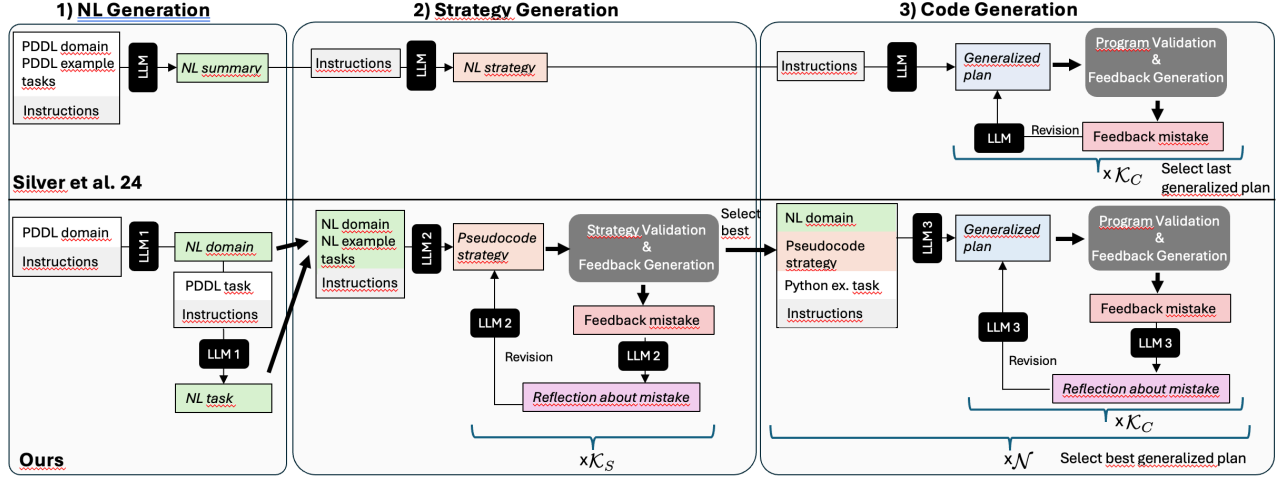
1) NL Generation

2) Strategy Generation

3) Code Generation

PDDL domain
PDDL example tasks
Instructions

LLM

NL summary

Instructions

LLM

NL strategy

Instructions

LLM

Generalized plan

Program Validation & Feedback Generation

LLM

Revision

Feedback mistake

x $\mathcal{K}_C$

Select last generalized plan

Silver et al. 24

PDDL domain
Instructions

LLM 1

NL domain

PDDL task
Instructions

LLM 1

NL task

NL domain
NL example tasks
Instructions

LLM 2

Pseudocode strategy

Strategy Validation & Feedback Generation

Select best

LLM 2

Feedback mistake

LLM 2

Revision

Reflection about mistake

x$\mathcal{K}_S$

NL domain
Pseudocode strategy
Python ex. task
Instructions

LLM 3

Generalized plan

Program Validation & Feedback Generation

Feedback mistake

LLM 3

LLM 3

Revision

Reflection about mistake

x $\mathcal{K}_C$

x$\mathcal{N}$

Select best generalized plan

Ours